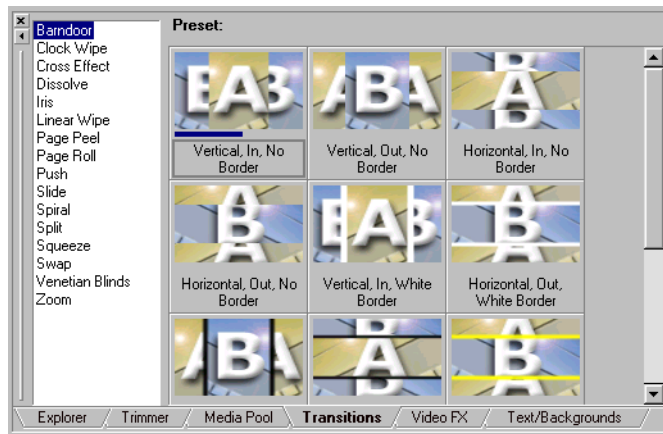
Barndoor
Clock Wipe
Cross Effect
Dissolve
Iris
Linear Wipe
Page Peel
Page Roll
Push
Slide
Spiral
Split
Squeeze
Swap
Venetian Blinds
Zoom

Preset:

Vertical, In, No Border

Vertical, Out, No Border

Horizontal, In, No Border

Horizontal, Out, No Border

Vertical, In, White Border

Horizontal, Out, White Border

Explorer
Trimmer
Media Pool
Transitions
Video FX
Text/Backgrounds